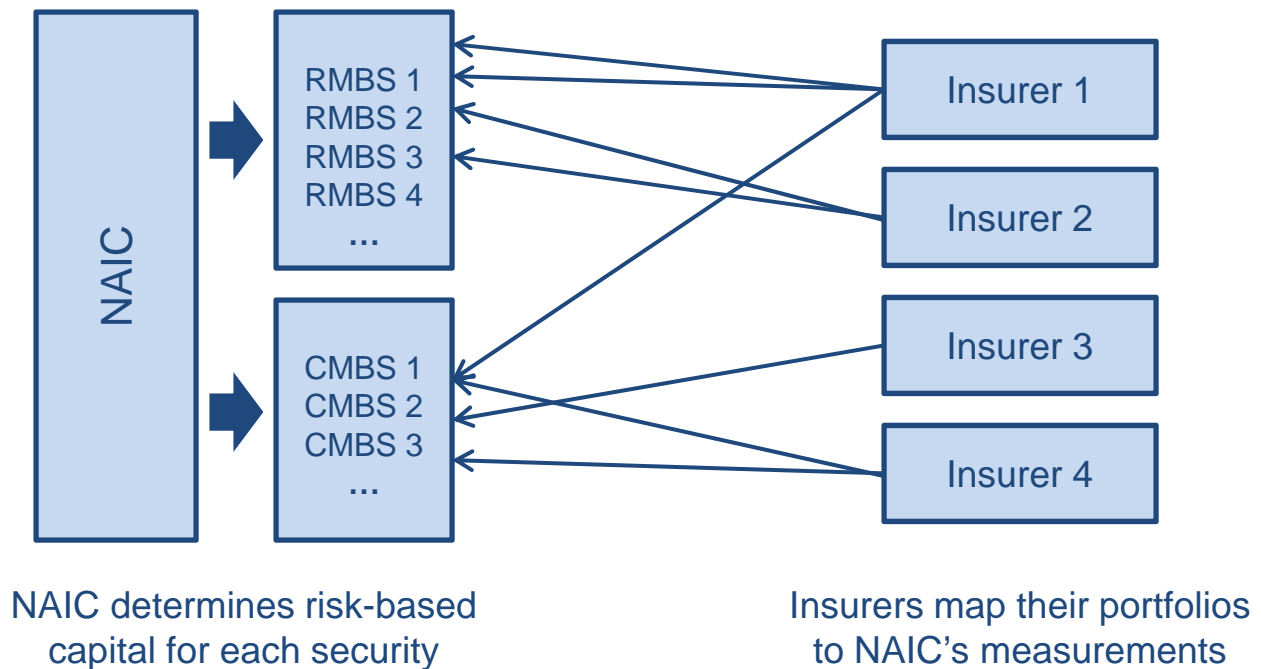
NAIC

RMBS 1
RMBS 2
RMBS 3
RMBS 4
...

CMBS 1
CMBS 2
CMBS 3
...

Insurer 1

Insurer 2

Insurer 3

Insurer 4

NAIC determines risk-based capital for each security

Insurers map their portfolios to NAIC’s measurements